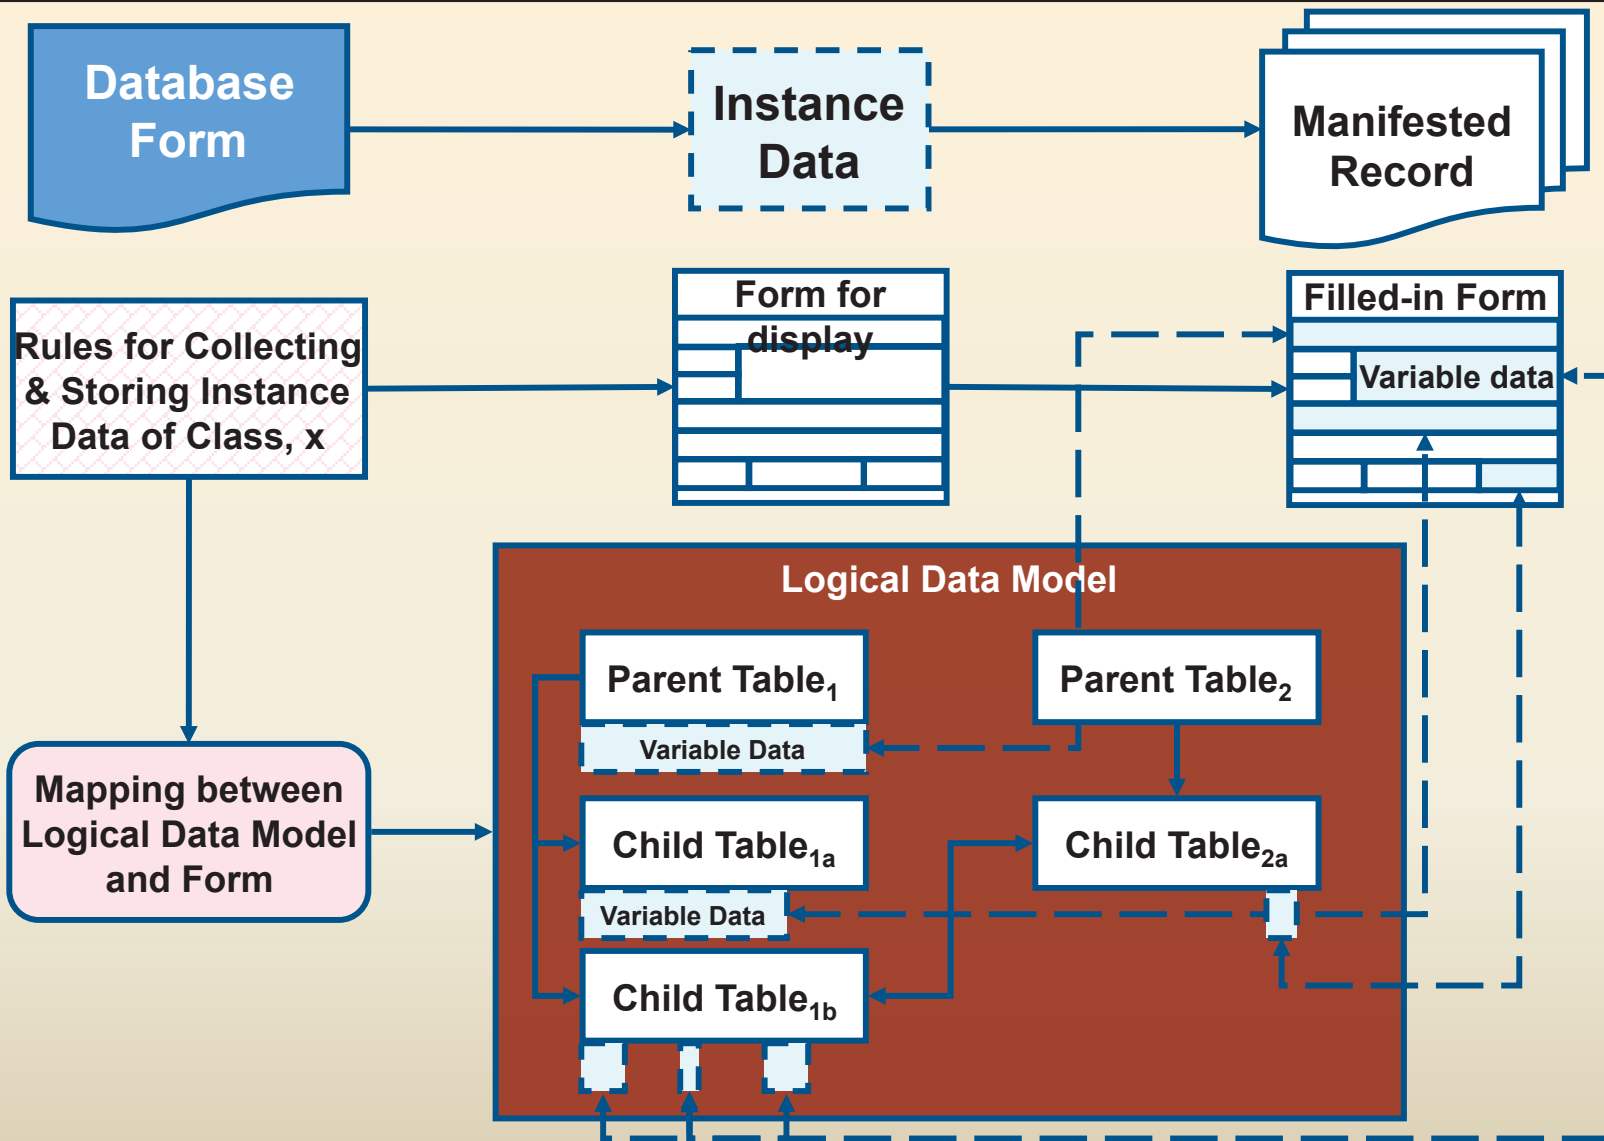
Database Form

Instance Data

Manifested Record

Rules for Collecting & Storing Instance Data of Class, x

Form for display

Filled-in Form

Variable data

Logical Data Model

Parent Table$_1$

Parent Table$_2$

Variable Data

Mapping between Logical Data Model and Form

Child Table$_{1a}$

Child Table$_{2a}$

Variable Data

Child Table$_{1b}$